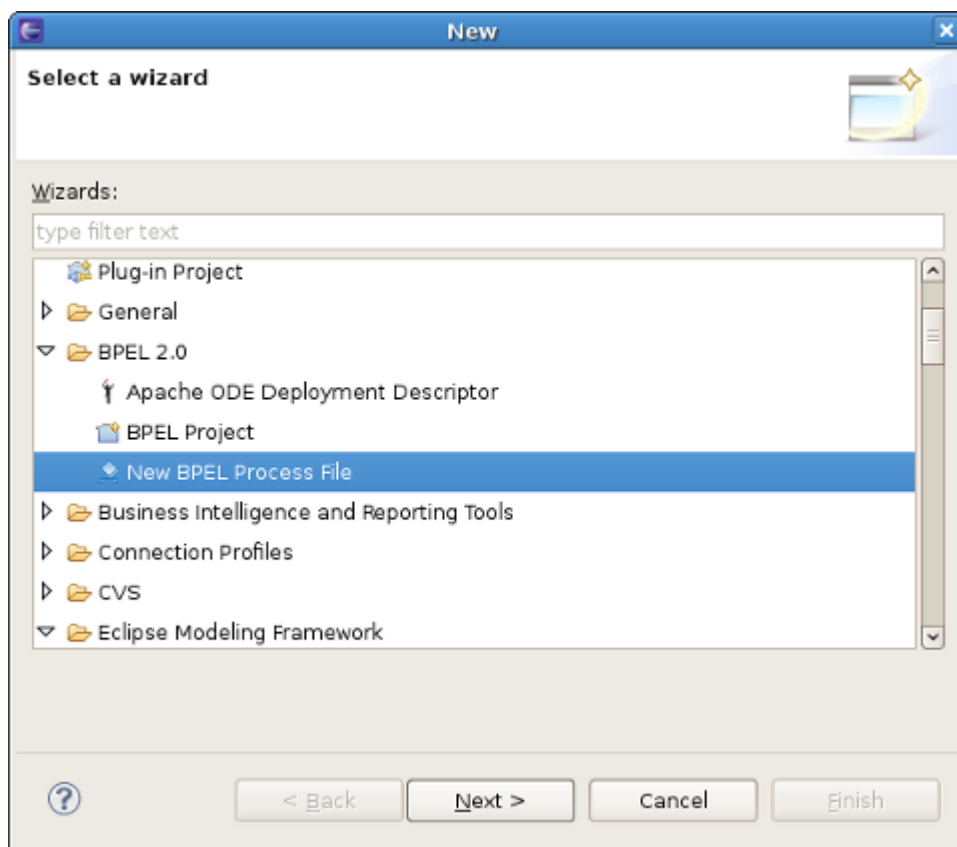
New

Select a wizard

Wizards:

type filter text

Plug-in Project
General
BPEL 2.0
Apache ODE Deployment Descriptor
BPEL Project
New BPEL Process File
Business Intelligence and Reporting Tools
Connection Profiles
CVS
Eclipse Modeling Framework

?

< Back

Next >

Cancel

Finish